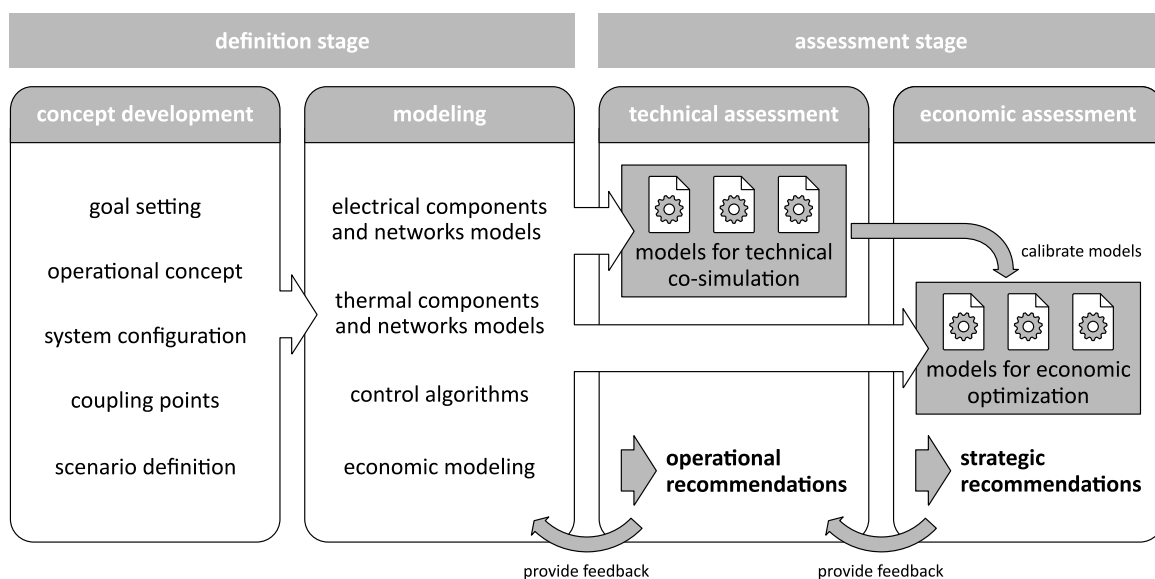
definition stage

assessment stage

concept development

goal setting

operational concept

system configuration

coupling points

scenario definition

modeling

electrical components and networks models

thermal components and networks models

control algorithms

economic modeling

technical assessment

models for technical co-simulation

operational recommendations

economic assessment

calibrate models

models for economic optimization

strategic recommendations

provide feedback

provide feedback